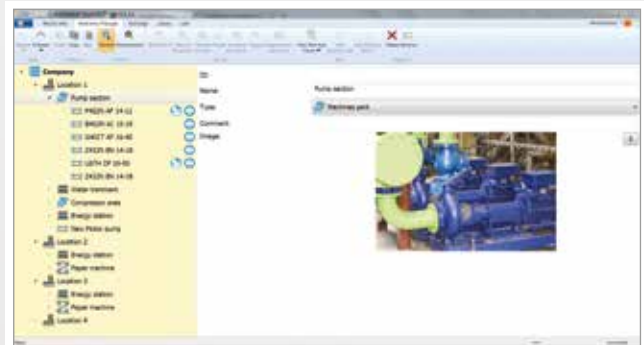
Company
Location 1
Pump section
PM2R-AF 14-12
BM2R-AC 16-16
1M0T-AF 16-40
2M2R-BN 14-16
1BTH-IF 16-50
2M2R-BN 14-16
Water treatment
Compression area
Energy station
New Pump pump
Location 2
Energy station
Paper machine
Location 3
Energy station
Paper machine
Location 4

ID
Name
Type
Comment
Image

Pump section
Machines part